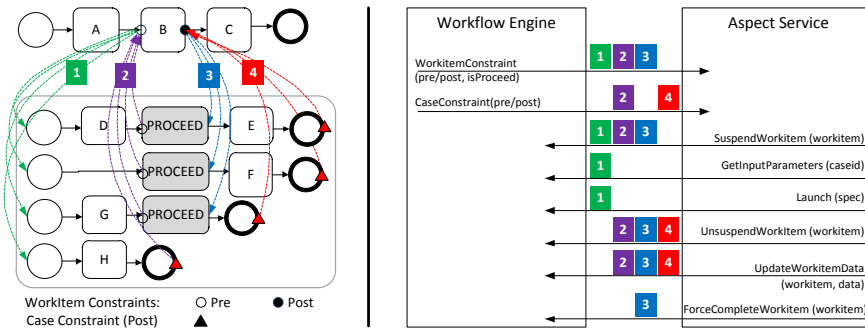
A

B

C

1

2

3

4

D

PROCEED

E

PROCEED

F

G

PROCEED

H

WorkItem Constraints: ○ Pre ● Post

Case Constraint (Post) ▲

Workflow Engine

Aspect Service

1 2 3

WorkitemConstraint (pre/post, isProceed)

2 4

CaseConstraint(pre/post)

1 2 3

SuspendWorkitem (workitem)

1

GetInputParameters (caseid)

1

Launch (spec)

2 3 4

UnsuspendWorkItem (workitem)

2 3 4

UpdateWorkitemData (workitem, data)

3

ForceCompleteWorkitem (workitem)